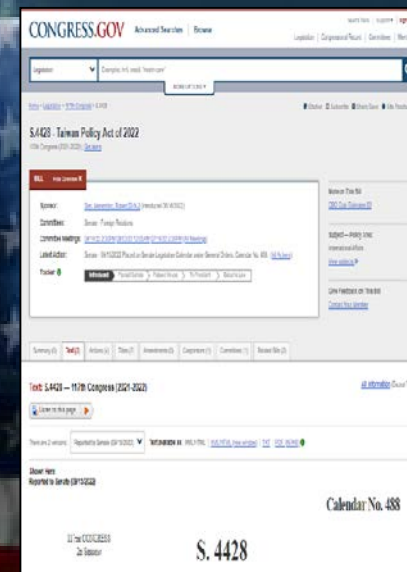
CONGRESS.GOV Advanced Searches Browse

Legislation Congressional Record Committees Members

Legislation

Examples: hr5, sres9, "health care"

S.4428 - Taiwan Policy Act of 2022

117th Congress (2021-2022)

BILL

Sponsor:

Committees: Senate - Foreign Relations

Committee Meetings:

Latest Action:

Tracker:

Introduced Passed Senate Passed House To President Became Law

More on This Bill

Subject — Policy Area:

International Affairs

Give Feedback on This Bill

Summary (0) Text (2) Actions (4) Titles (7) Amendments (0) Cosponsors (1) Committees (1) Related Bills (3)

Text: S.4428 — 117th Congress (2021-2022)

All Information

Listen to this page

Reported to Senate (09/15/2022)

TXT PDF

Shown Here:
Reported to Senate (09/15/2022)

Calendar No. 488

117th CONGRESS
2d Session

S. 4428